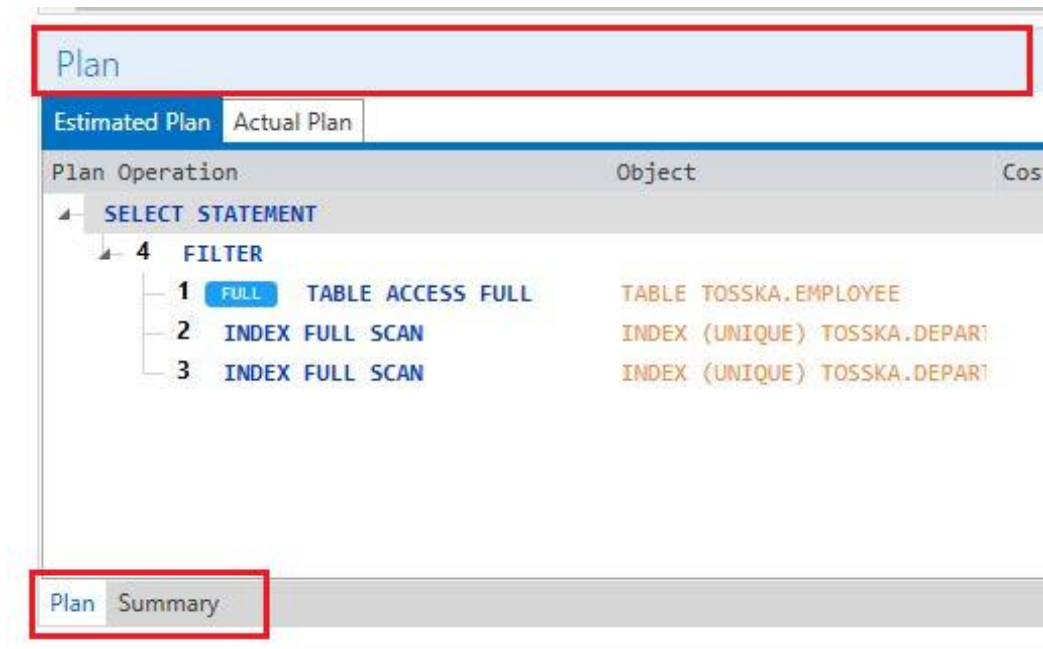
Plan

Estimated Plan Actual Plan

| Plan Operation | Object | Cos |
|---|---|---|
| SELECT STATEMENT | | |
| 4 FILTER | | |
| 1 FULL TABLE ACCESS FULL | TABLE TOSSKA.EMPLOYEE | |
| 2 INDEX FULL SCAN | INDEX (UNIQUE) TOSSKA.DEPAR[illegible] | |
| 3 INDEX FULL SCAN | INDEX (UNIQUE) TOSSKA.DEPAR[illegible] | |

Plan Summary